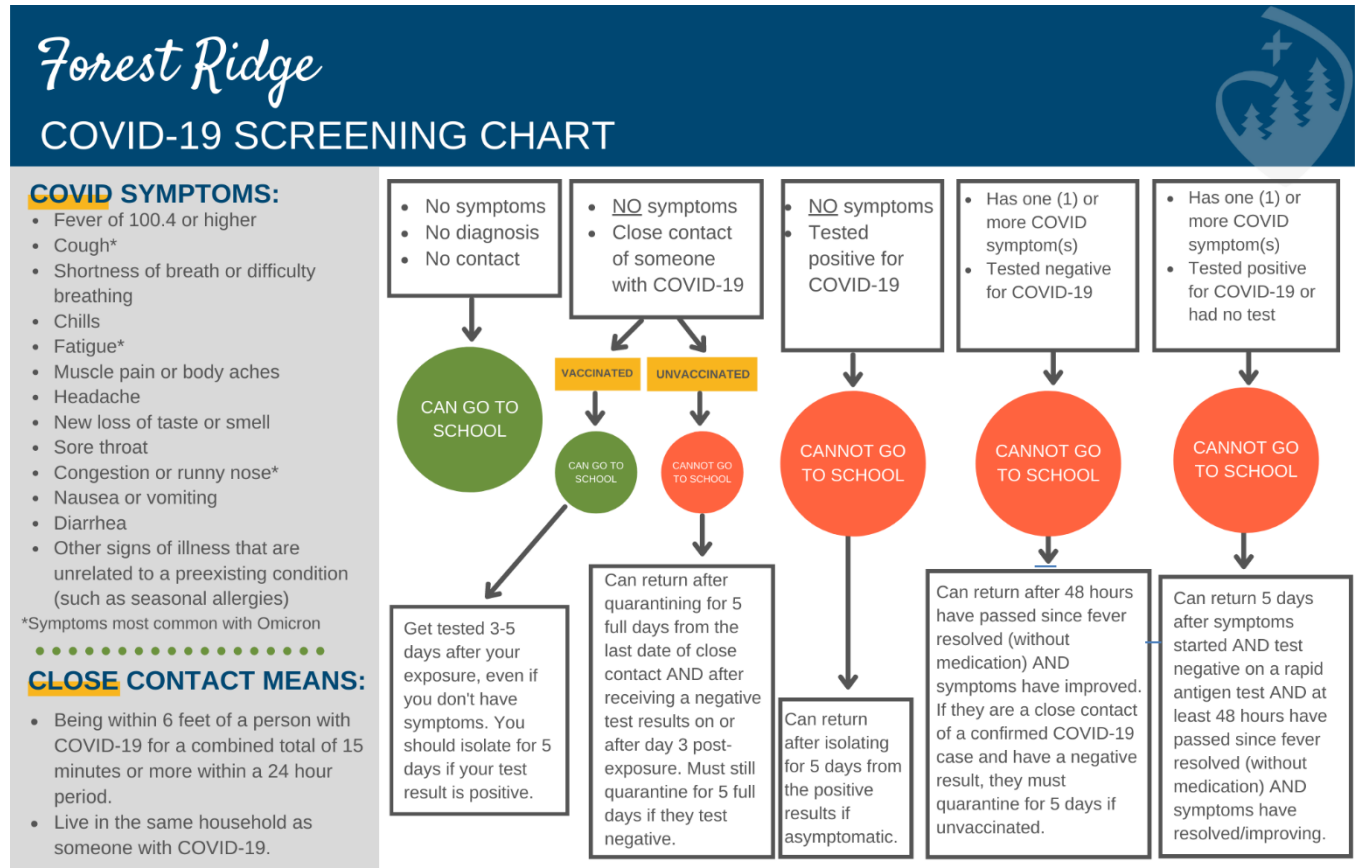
Forest Ridge

COVID-19 SCREENING CHART

COVID SYMPTOMS:
- Fever of 100.4 or higher
- Cough*
- Shortness of breath or difficulty breathing
- Chills
- Fatigue*
- Muscle pain or body aches
- Headache
- New loss of taste or smell
- Sore throat
- Congestion or runny nose*
- Nausea or vomiting
- Diarrhea
- Other signs of illness that are unrelated to a preexisting condition (such as seasonal allergies)

*Symptoms most common with Omicron

CLOSE CONTACT MEANS:
- Being within 6 feet of a person with COVID-19 for a combined total of 15 minutes or more within a 24 hour period.
- Live in the same household as someone with COVID-19.

- No symptoms
- No diagnosis
- No contact

CAN GO TO SCHOOL

Get tested 3-5 days after your exposure, even if you don't have symptoms. You should isolate for 5 days if your test result is positive.

- NO symptoms
- Close contact of someone with COVID-19

VACCINATED

CAN GO TO SCHOOL

UNVACCINATED

CANNOT GO TO SCHOOL

Can return after quarantining for 5 full days from the last date of close contact AND after receiving a negative test results on or after day 3 post-exposure. Must still quarantine for 5 full days if they test negative.

- NO symptoms
- Tested positive for COVID-19

CANNOT GO TO SCHOOL

Can return after isolating for 5 days from the positive results if asymptomatic.

- Has one (1) or more COVID symptom(s)
- Tested negative for COVID-19

CANNOT GO TO SCHOOL

Can return after 48 hours have passed since fever resolved (without medication) AND symptoms have improved. If they are a close contact of a confirmed COVID-19 case and have a negative result, they must quarantine for 5 days if unvaccinated.

- Has one (1) or more COVID symptom(s)
- Tested positive for COVID-19 or had no test

CANNOT GO TO SCHOOL

Can return 5 days after symptoms started AND test negative on a rapid antigen test AND at least 48 hours have passed since fever resolved (without medication) AND symptoms have resolved/improving.